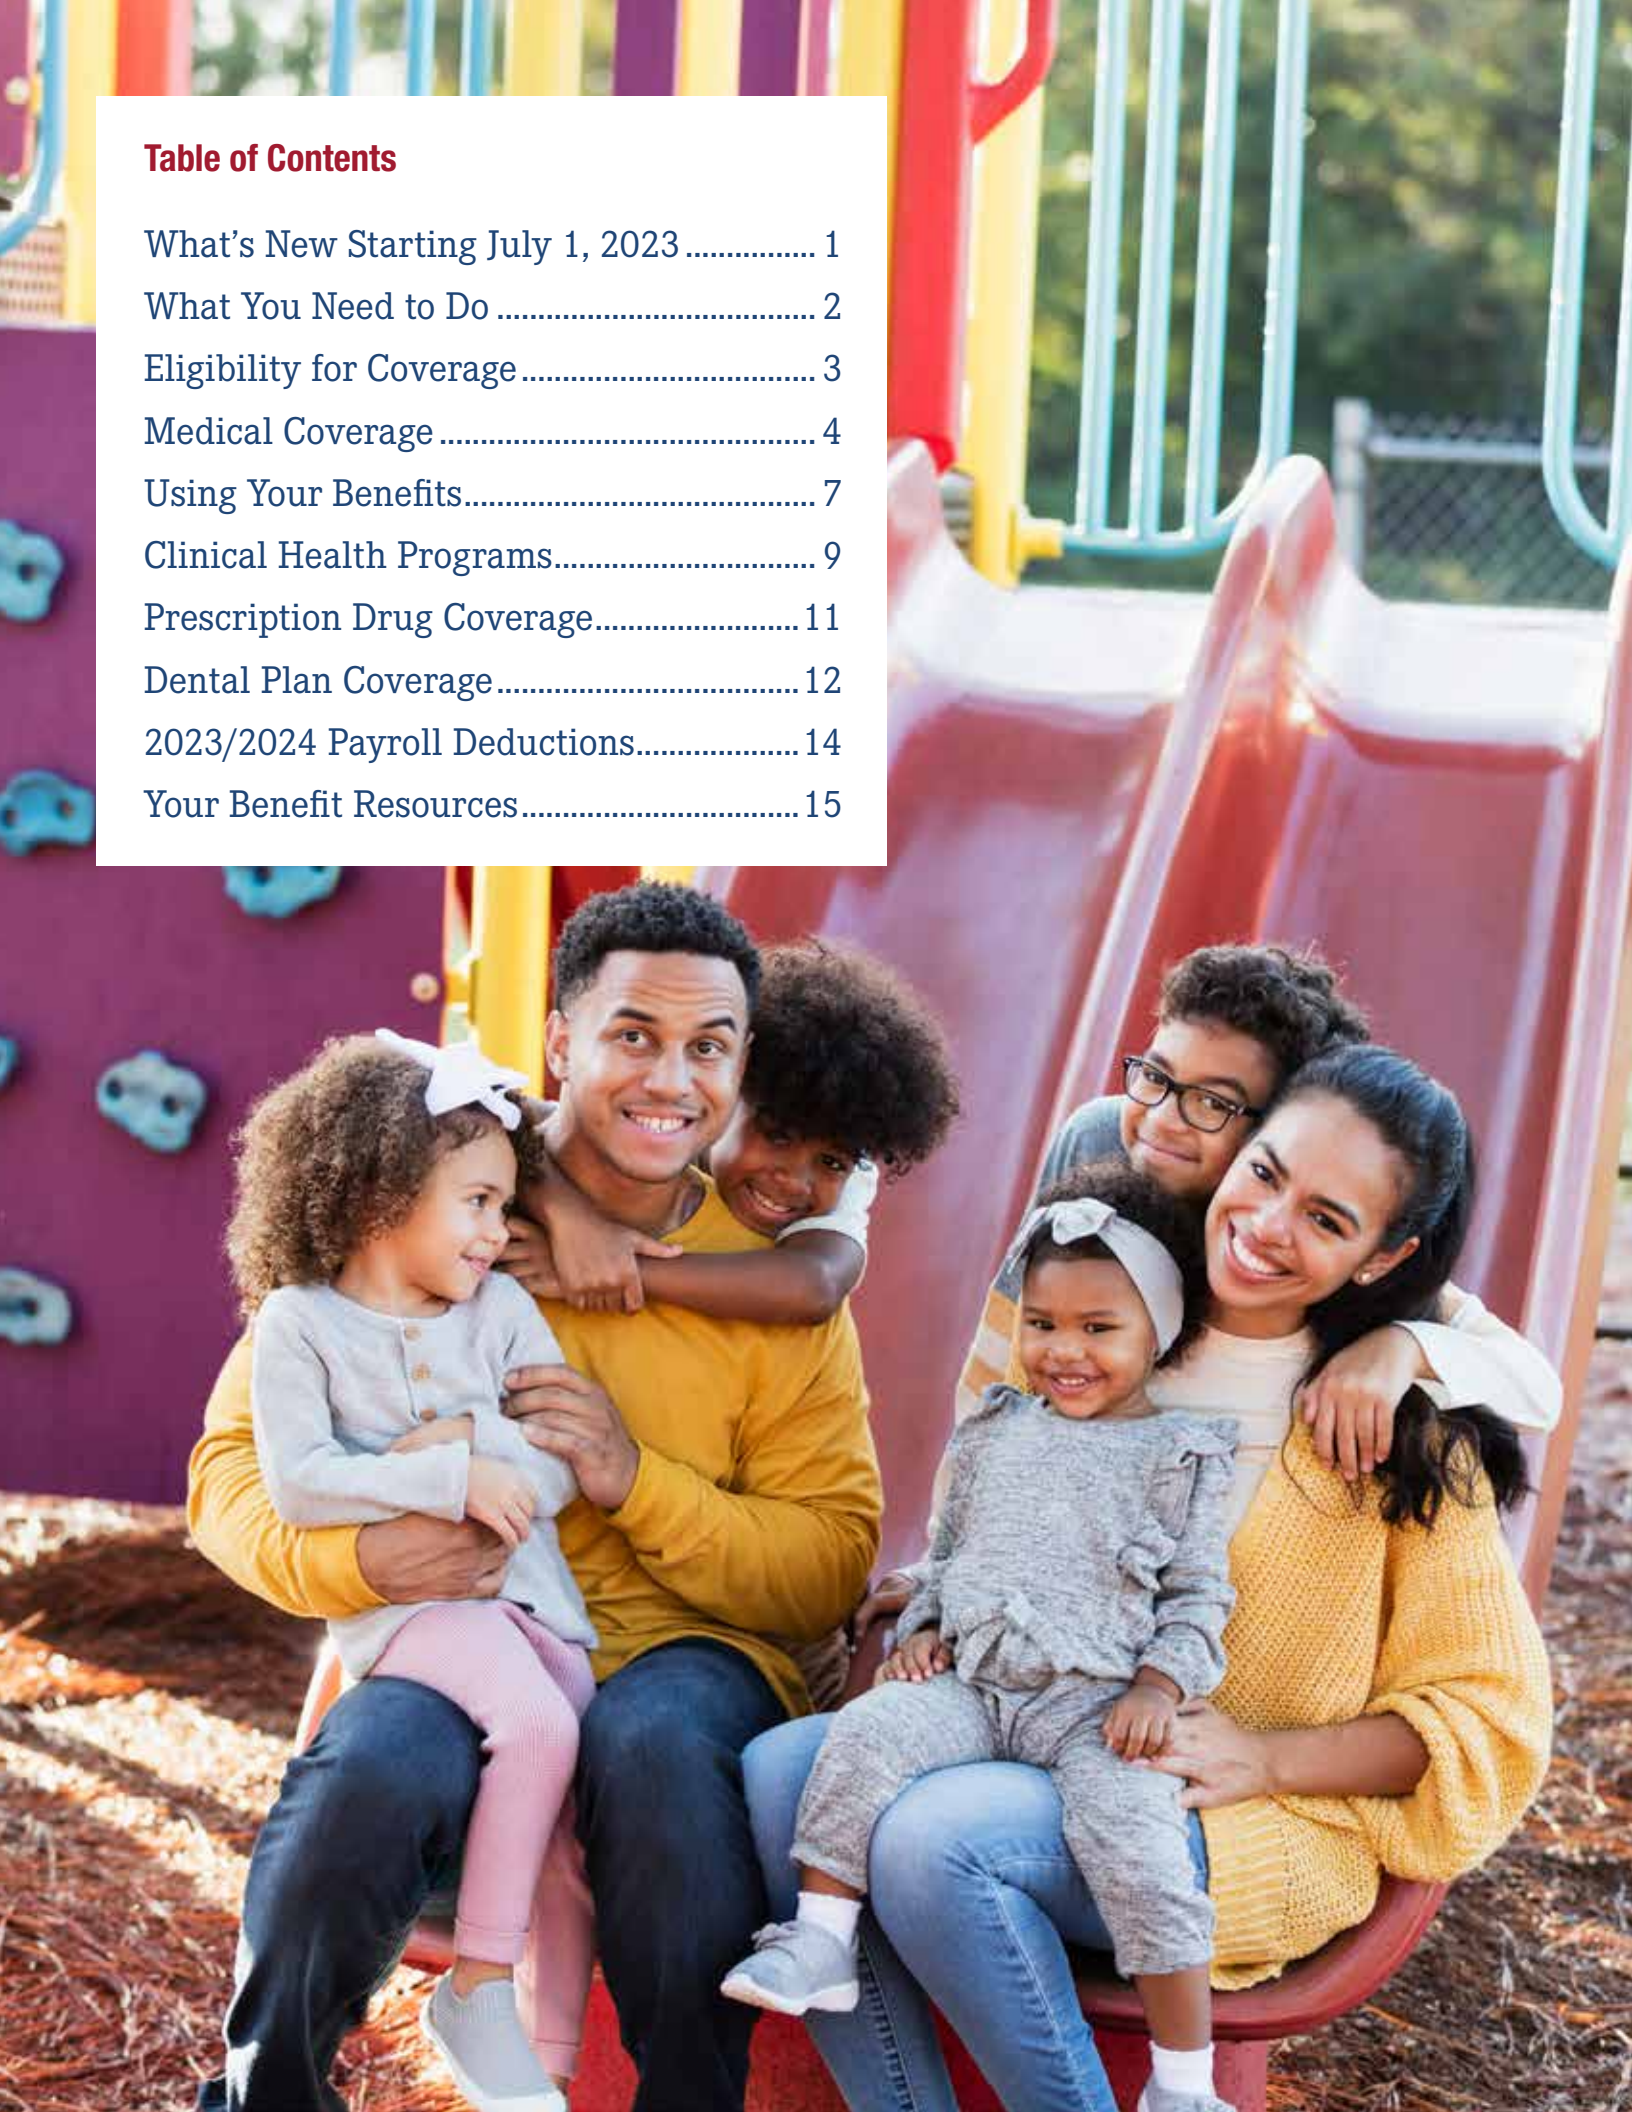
Table of Contents

What's New Starting July 1, 2023 ................ 1
What You Need to Do ........................................ 2
Eligibility for Coverage ................................... 3
Medical Coverage ............................................. 4
Using Your Benefits.......................................... 7
Clinical Health Programs................................ 9
Prescription Drug Coverage......................... 11
Dental Plan Coverage .................................... 12
2023/2024 Payroll Deductions.................... 14
Your Benefit Resources.................................. 15